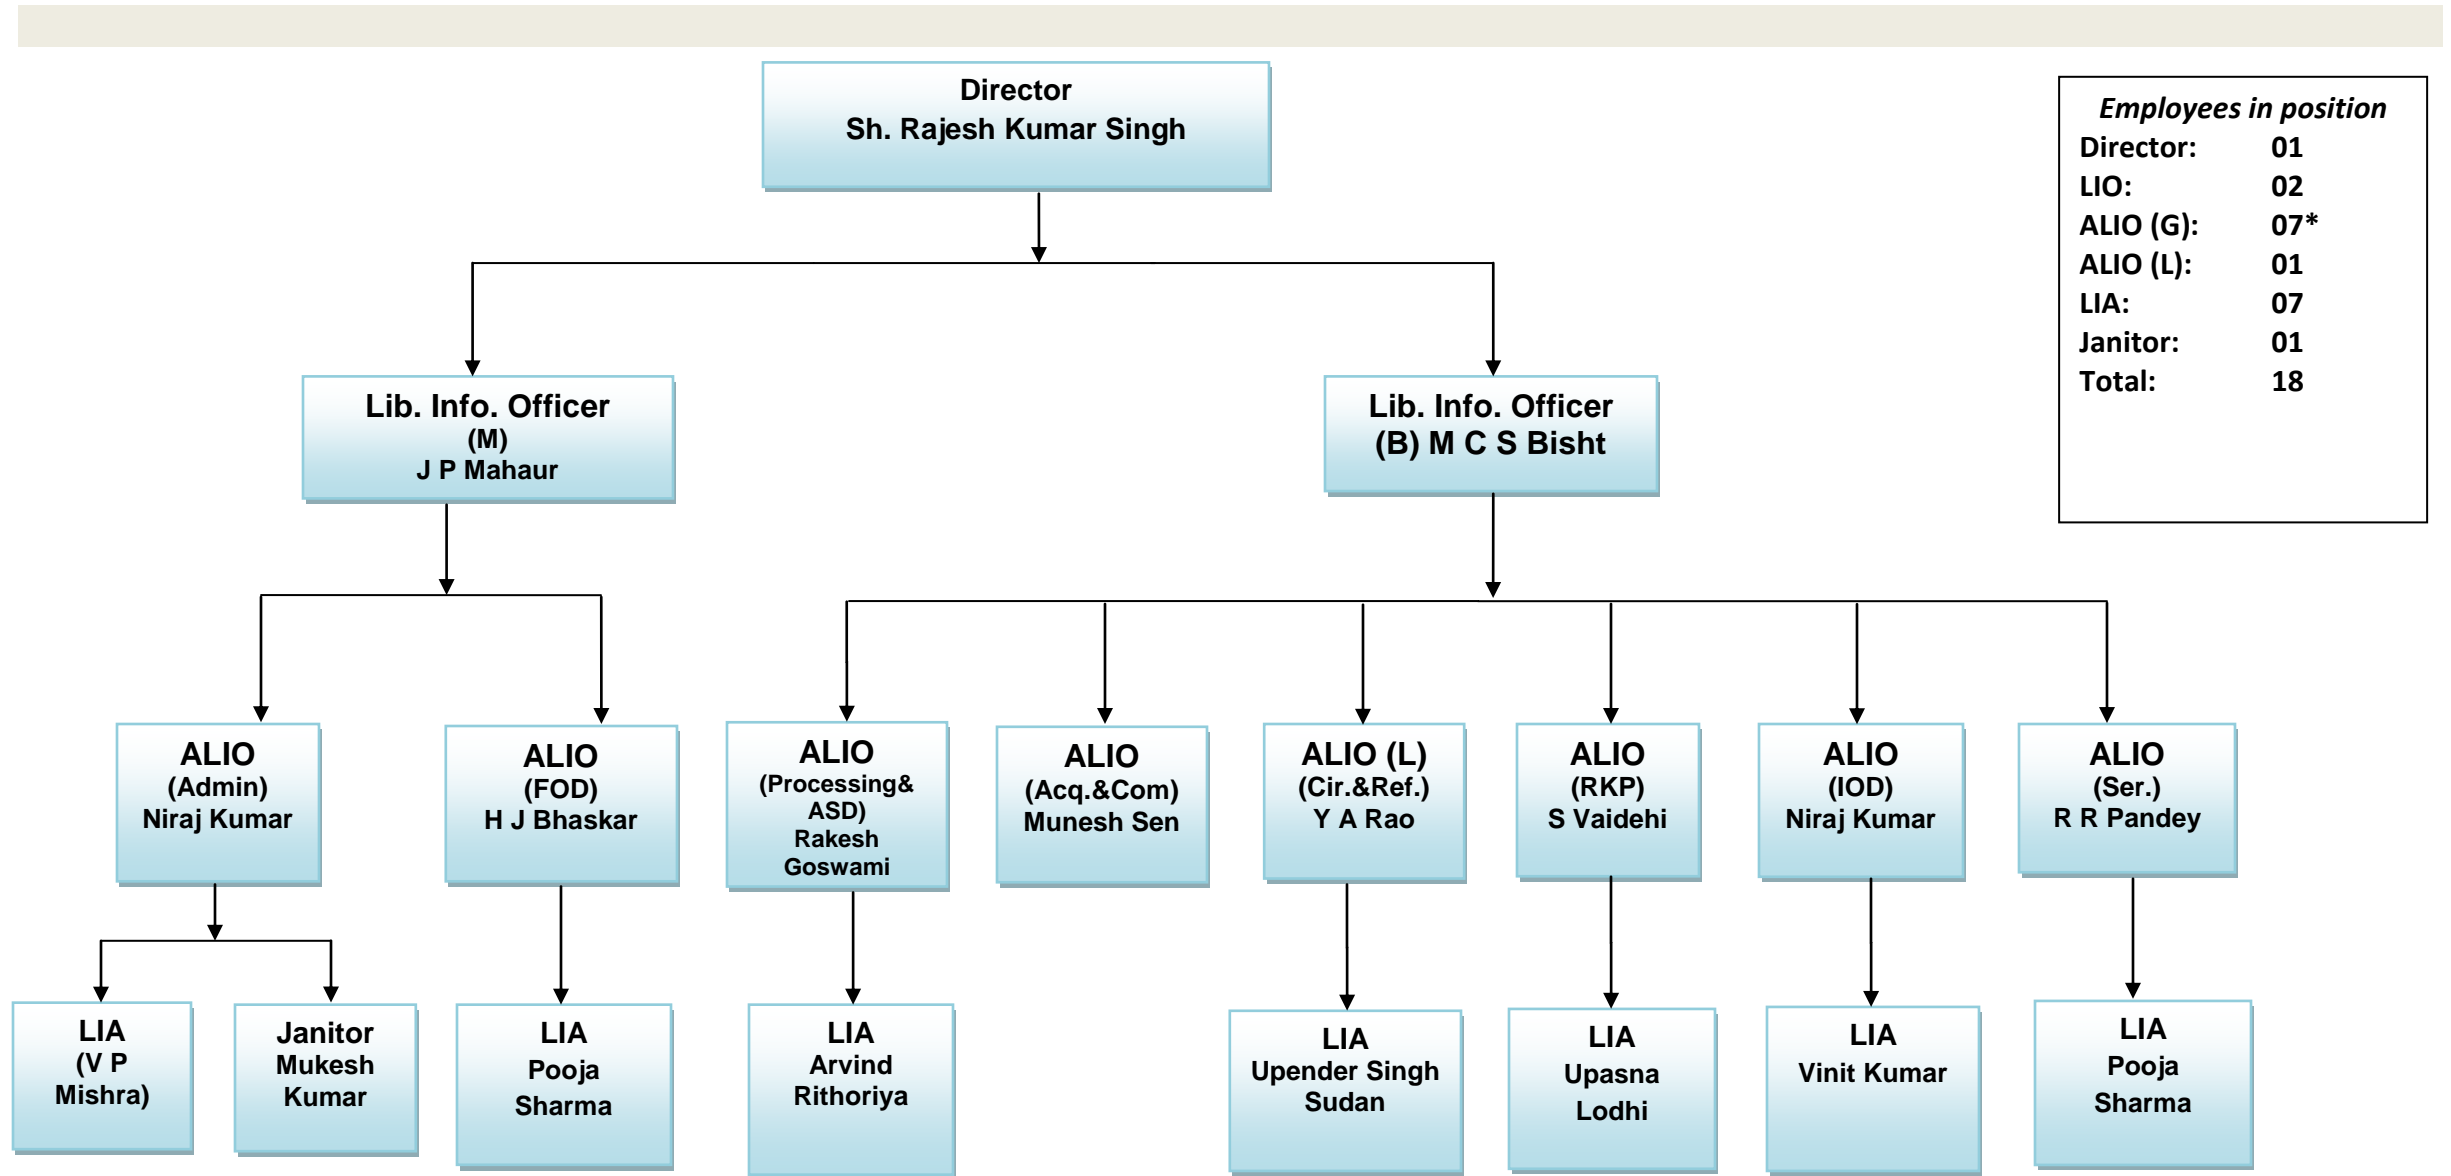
Director
Sh. Rajesh Kumar Singh

Employees in position
Director: 01
LIO: 02
ALIO (G): 07*
ALIO (L): 01
LIA: 07
Janitor: 01
Total: 18

Lib. Info. Officer
(M)
J P Mahaur

Lib. Info. Officer
(B) M C S Bisht

ALIO
(Admin)
Niraj Kumar

ALIO
(FOD)
H J Bhaskar

ALIO
(Processing& ASD)
Rakesh Goswami

ALIO
(Acq.&Com)
Munesh Sen

ALIO (L)
(Cir.&Ref.)
Y A Rao

ALIO
(RKP)
S Vaidehi

ALIO
(IOD)
Niraj Kumar

ALIO
(Ser.)
R R Pandey

LIA
(V P Mishra)

Janitor
Mukesh Kumar

LIA
Pooja Sharma

LIA
Arvind Rithoriya

LIA
Upender Singh Sudan

LIA
Upasna Lodhi

LIA
Vinit Kumar

LIA
Pooja Sharma